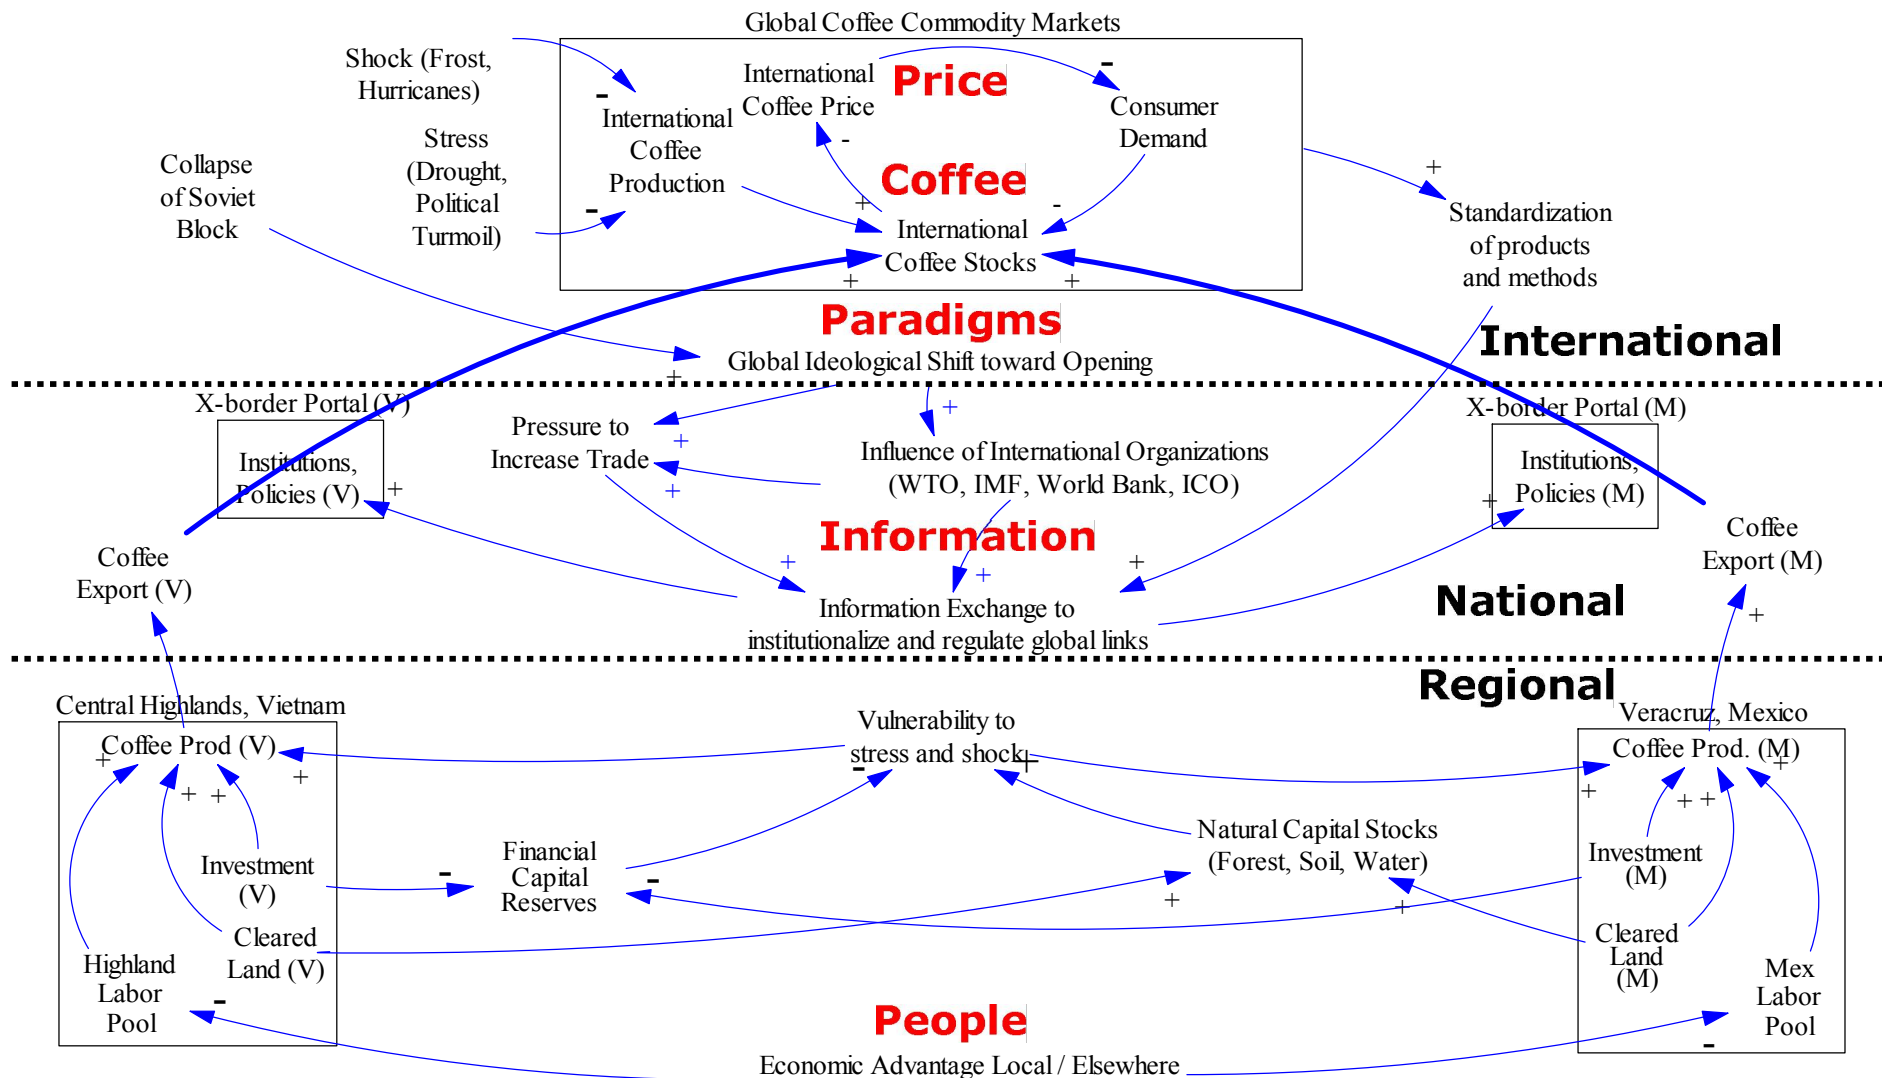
Global Coffee Commodity Markets

Shock (Frost, Hurricanes)

International Coffee Price

Price

Consumer Demand

-

-

International Coffee Production

-

Stress (Drought, Political Turmoil)

-

Collapse of Soviet Block

Coffee

+

-

International Coffee Stocks

+

+

+

Standardization of products and methods

Paradigms

International

Global Ideological Shift toward Opening

+

X-border Portal (V)

Institutions, Policies (V)

+

Pressure to Increase Trade

+

+

+

Influence of International Organizations (WTO, IMF, World Bank, ICO)

X-border Portal (M)

Institutions, Policies (M)

+

Coffee Export (M)

Coffee Export (V)

Information

+

+

+

Information Exchange to institutionalize and regulate global links

National

+

Regional

Central Highlands, Vietnam

Coffee Prod (V)

+

+

+

+

Investment (V)

Cleared Land (V)

Highland Labor Pool

-

Vulnerability to stress and shock

-

+

Financial Capital Reserves

-

-

Natural Capital Stocks (Forest, Soil, Water)

+

+

Veracruz, Mexico

Coffee Prod. (M)

+

+

+

+

Investment (M)

Cleared Land (M)

Mex Labor Pool

-

People

Economic Advantage Local / Elsewhere